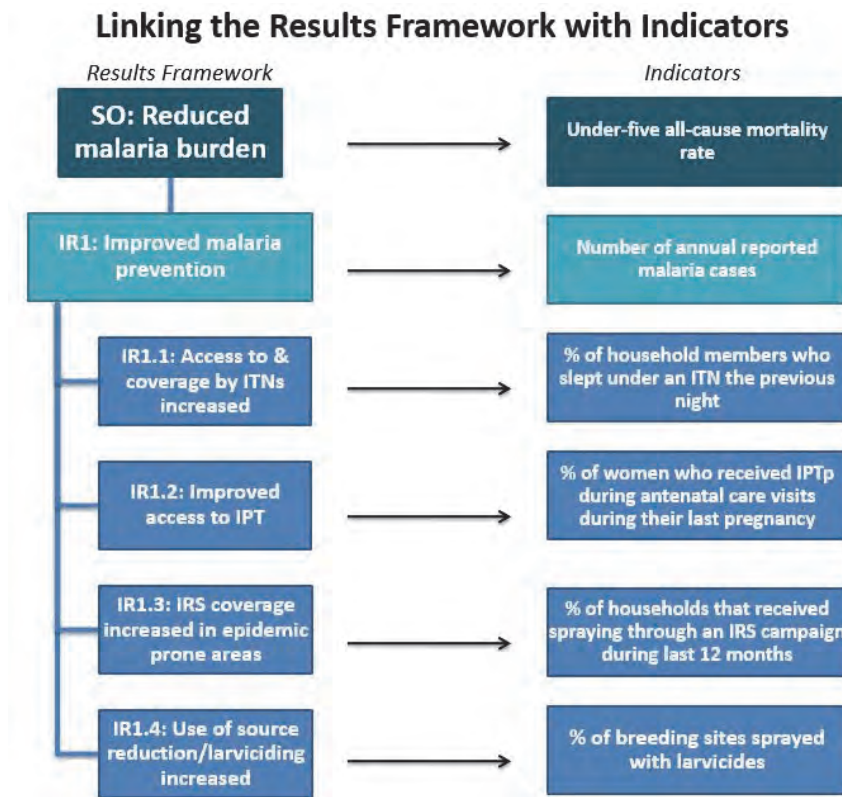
Linking the Results Framework with Indicators

Results Framework

Indicators

SO: Reduced malaria burden

Under-five all-cause mortality rate

IR1: Improved malaria prevention

Number of annual reported malaria cases

IR1.1: Access to & coverage by ITNs increased

% of household members who slept under an ITN the previous night

IR1.2: Improved access to IPT

% of women who received IPTp during antenatal care visits during their last pregnancy

IR1.3: IRS coverage increased in epidemic prone areas

% of households that received spraying through an IRS campaign during last 12 months

IR1.4: Use of source reduction/larviciding increased

% of breeding sites sprayed with larvicides